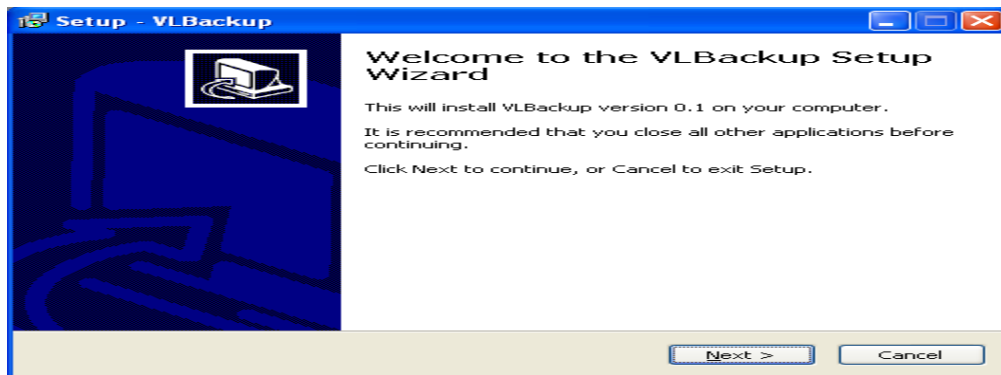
Setup - VLBackup

Welcome to the VLBackup Setup Wizard

This will install VLBackup version 0.1 on your computer.

It is recommended that you close all other applications before continuing.

Click Next to continue, or Cancel to exit Setup.

Next >

Cancel